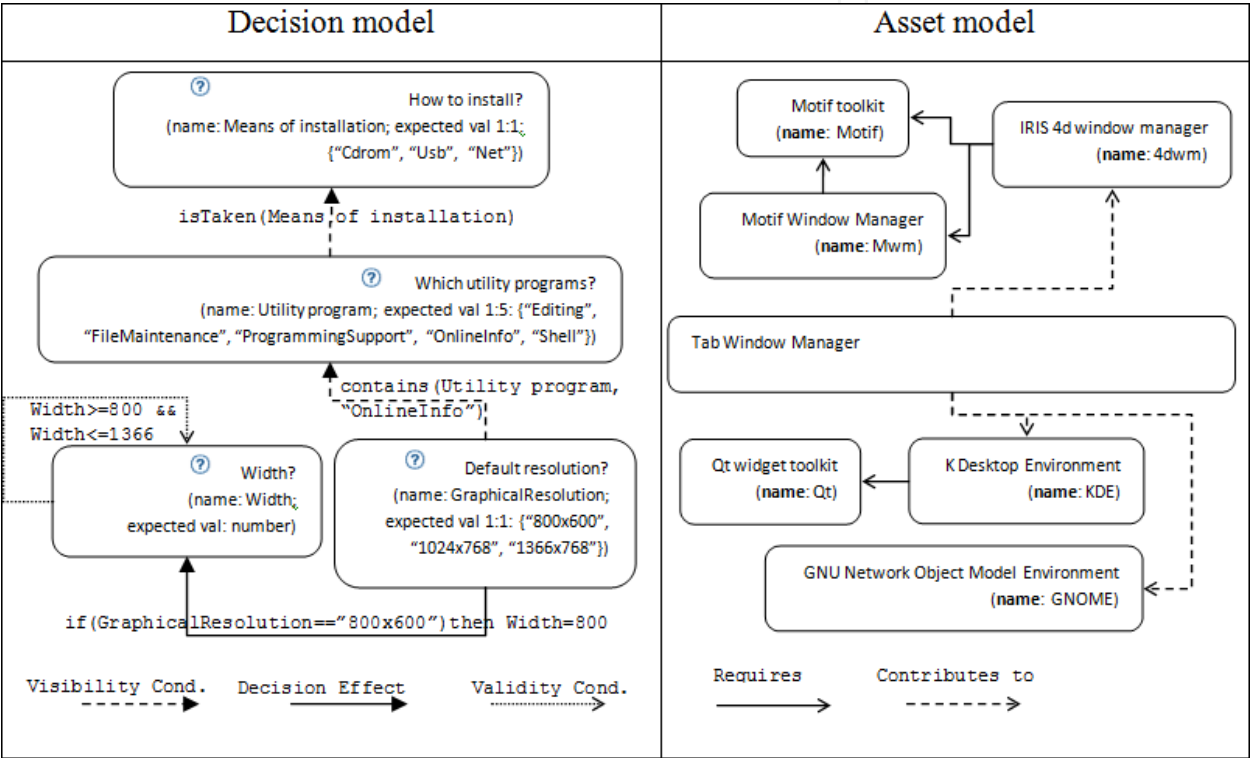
| Decision model | Asset model |
|---|---|

How to install?
(name: Means of installation; expected val 1:1; {“Cdrom”, “Usb”, “Net”})

isTaken(Means of installation)

Which utility programs?
(name: Utility program; expected val 1:5: {“Editing”, “FileMaintenance”, “ProgrammingSupport”, “OnlineInfo”, “Shell”})

contains(Utility program, “OnlineInfo”)

Width>=800 && Width<=1366

Width?
(name: Width; expected val: number)

Default resolution?
(name: GraphicalResolution; expected val 1:1: {“800x600”, “1024x768”, “1366x768”})

if(GraphicalResolution==”800x600”)then Width=800

Visibility Cond.    Decision Effect    Validity Cond.

Motif toolkit
(name: Motif)

IRIS 4d window manager
(name: 4dwm)

Motif Window Manager
(name: Mwm)

Tab Window Manager

Qt widget toolkit
(name: Qt)

K Desktop Environment
(name: KDE)

GNU Network Object Model Environment
(name: GNOME)

Requires    Contributes to